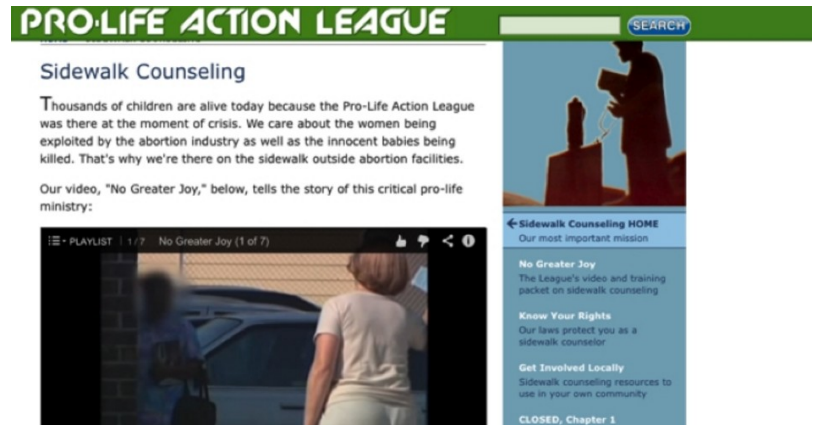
PRO-LIFE ACTION LEAGUE

SEARCH

Sidewalk Counseling

Thousands of children are alive today because the Pro-Life Action League was there at the moment of crisis. We care about the women being exploited by the abortion industry as well as the innocent babies being killed. That's why we're there on the sidewalk outside abortion facilities.

Our video, "No Greater Joy," below, tells the story of this critical pro-life ministry:

PLAYLIST 1/7 No Greater Joy (1 of 7)

← Sidewalk Counseling HOME
Our most important mission

No Greater Joy
The League's video and training packet on sidewalk counseling

Know Your Rights
Our laws protect you as a sidewalk counselor

Get Involved Locally
Sidewalk counseling resources to use in your own community

CLOSED, Chapter 1